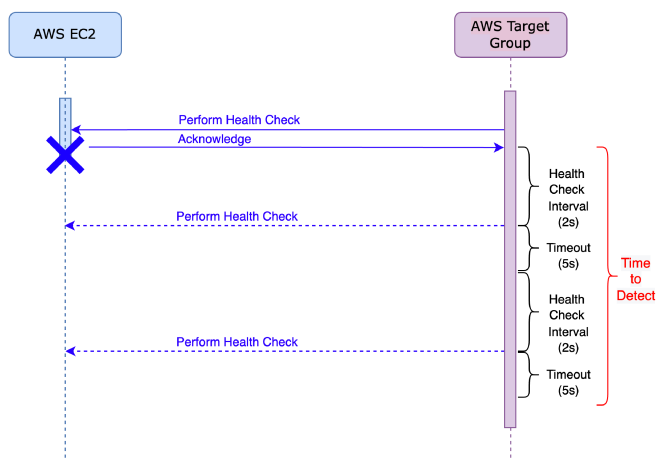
AWS EC2

AWS Target Group

Perform Health Check

Acknowledge

Health Check Interval (2s)

Perform Health Check

Timeout (5s)

Time to Detect

Health Check Interval (2s)

Perform Health Check

Timeout (5s)